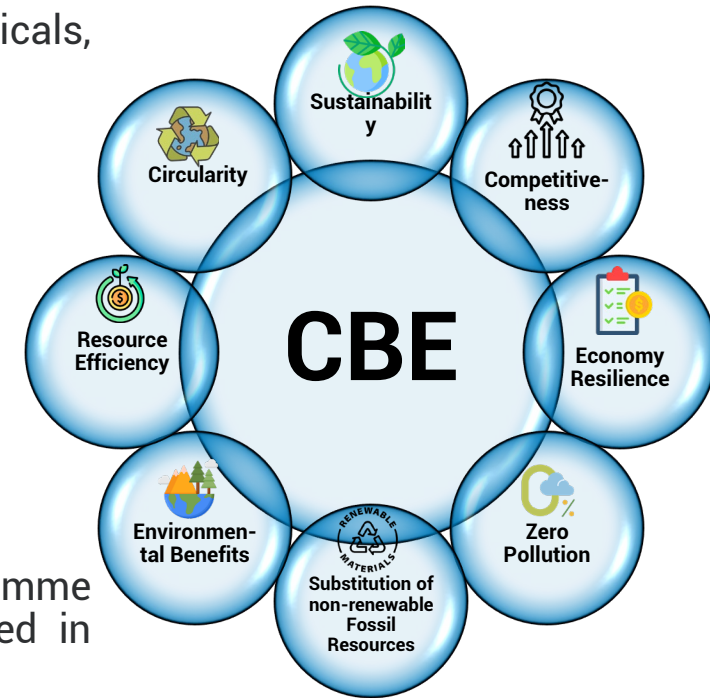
icals,

Sustainabilit y

Competitiveness

Economy Resilience

Zero Pollution

RENEWABLE MATERIALS

Substitution of non-renewable Fossil Resources

Environmental Benefits

Resource Efficiency

Circularity

CBE

mme
ed in